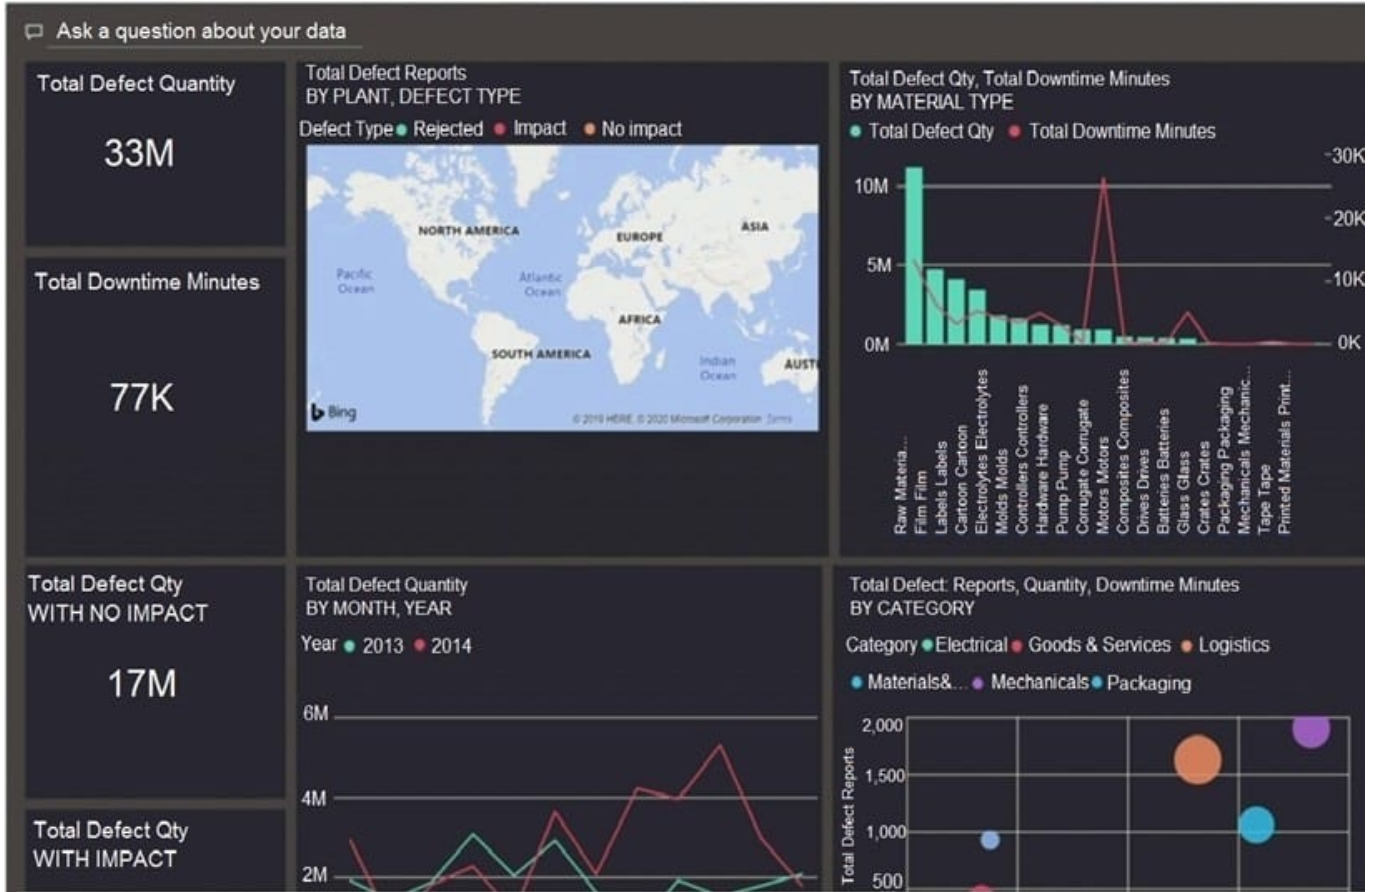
Ask a question about your data

Total Defect Quantity

33M

Total Downtime Minutes

77K

Total Defect Reports
BY PLANT, DEFECT TYPE

Defect Type ● Rejected ● Impact ● No impact

NORTH AMERICA
EUROPE
ASIA
Pacific Ocean
Atlantic Ocean
AFRICA
SOUTH AMERICA
Indian Ocean
AUST
Bing
© 2019 HERE © 2020 Microsoft Corporation Terms

Total Defect Qty, Total Downtime Minutes
BY MATERIAL TYPE

● Total Defect Qty ● Total Downtime Minutes

10M
5M
0M
30K
20K
10K
0K

Raw Materia...
Film Film
Labels Labels
Cartoon Cartoon
Electrolytes Electrolytes
Molds Molds
Controllers Controllers
Hardware Hardware
Pump Pump
Corrugate Corrugate
Motors Motors
Composites Composites
Drives Drives
Batteries Batteries
Glass Glass
Crates Crates
Packaging Packaging
Mechanicals Mechanic...
Tape Tape
Printed Materials Print...

Total Defect Qty
WITH NO IMPACT

17M

Total Defect Qty
WITH IMPACT

Total Defect Quantity
BY MONTH, YEAR

Year ● 2013 ● 2014

6M
4M
2M

Total Defect: Reports, Quantity, Downtime Minutes
BY CATEGORY

Category ● Electrical ● Goods & Services ● Logistics
● Materials&... ● Mechanicals ● Packaging

Total Defect Reports

2,000
1,500
1,000
500